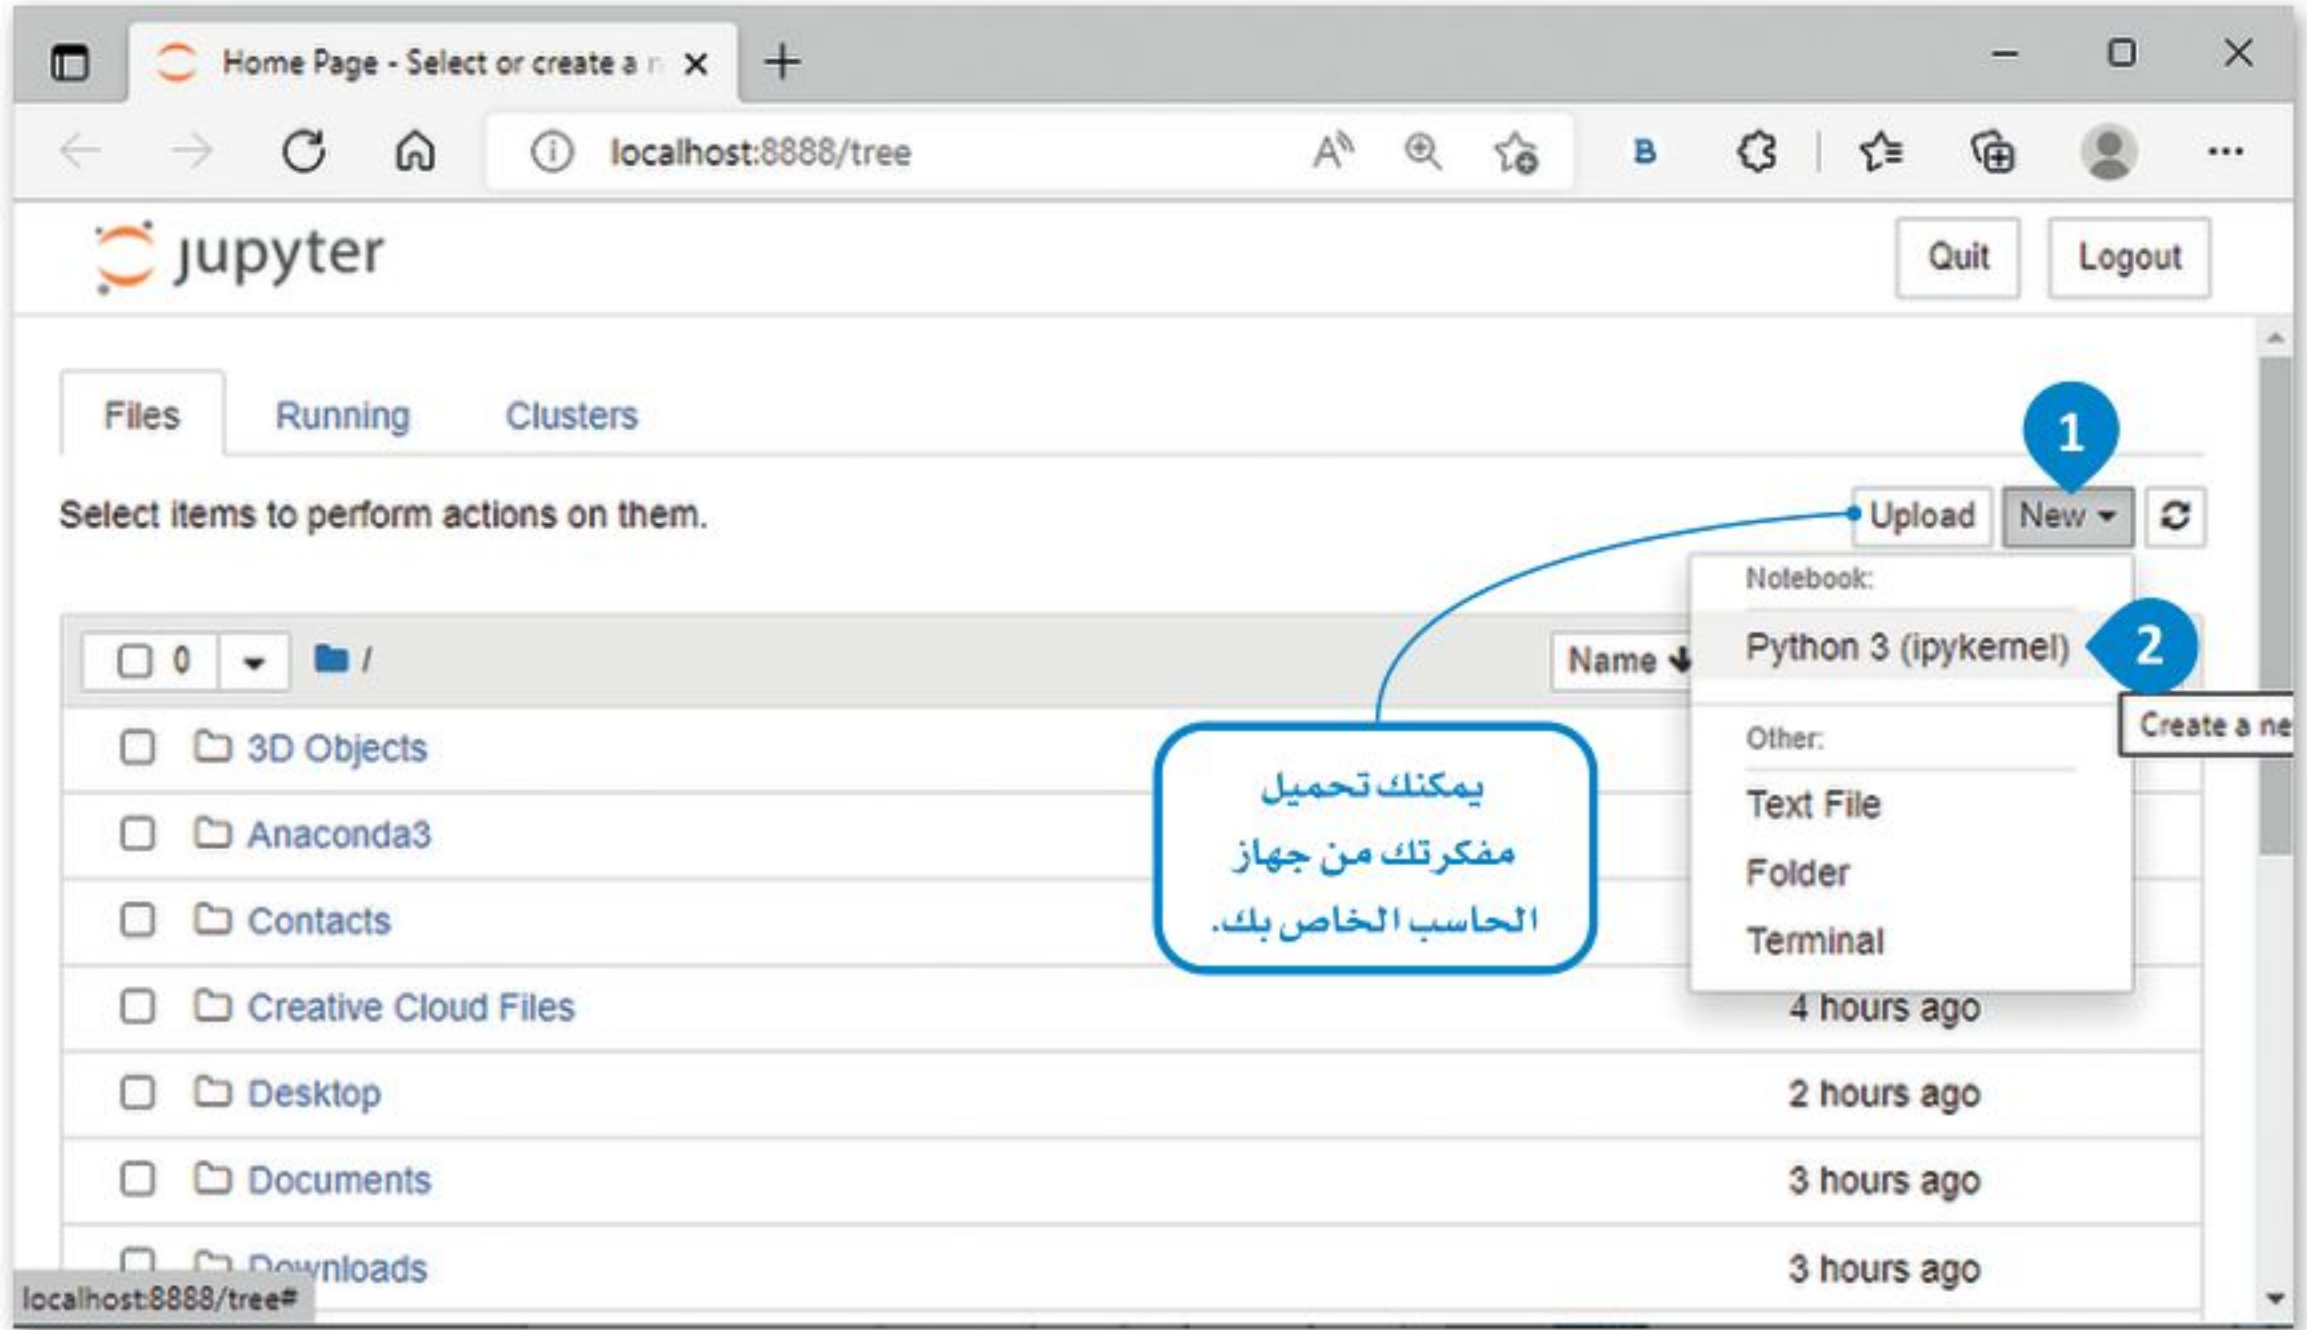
Home Page - Select or create a n

localhost:8888/tree

jupyter

Quit

Logout

Files

Running

Clusters

Select items to perform actions on them.

Upload

New

1

0

/

Name

Notebook:

Python 3 (ipykernel)

2

Create a ne

Other:

Text File

Folder

Terminal

يمكنك تحميل مفكرتك من جهاز الحاسب الخاص بك.

3D Objects

Anaconda3

Contacts

Creative Cloud Files

4 hours ago

Desktop

2 hours ago

Documents

3 hours ago

Downloads

3 hours ago

localhost:8888/tree#